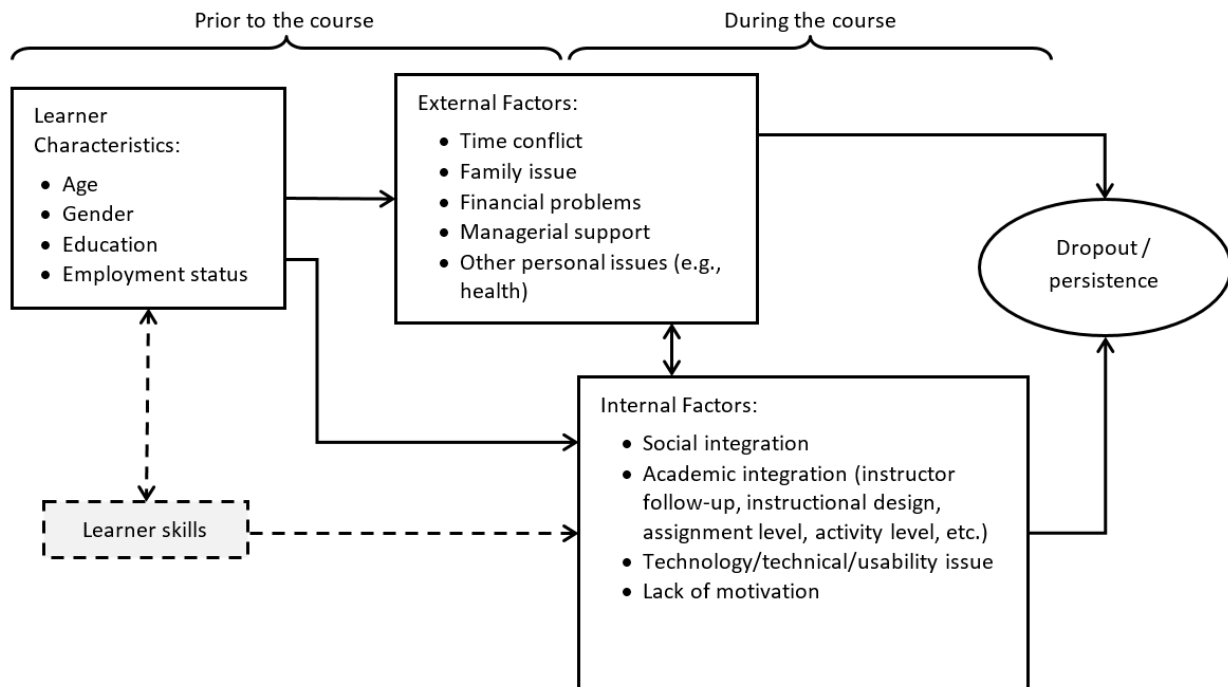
Prior to the course

During the course

Learner Characteristics:
- Age
- Gender
- Education
- Employment status

External Factors:
- Time conflict
- Family issue
- Financial problems
- Managerial support
- Other personal issues (e.g., health)

Dropout / persistence

Learner skills

Internal Factors:
- Social integration
- Academic integration (instructor follow-up, instructional design, assignment level, activity level, etc.)
- Technology/technical/usability issue
- Lack of motivation